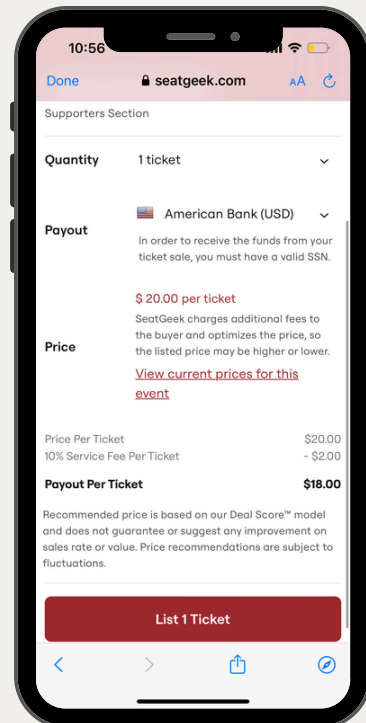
10:56

Done seatgeek.com AA

Supporters Section

Quantity 1 ticket

Payout American Bank (USD)

In order to receive the funds from your ticket sale, you must have a valid SSN.

Price $ 20.00 per ticket

SeatGeek charges additional fees to the buyer and optimizes the price, so the listed price may be higher or lower.

View current prices for this event

Price Per Ticket $20.00
10% Service Fee Per Ticket - $2.00

Payout Per Ticket $18.00

Recommended price is based on our Deal Score™ model and does not guarantee or suggest any improvement on sales rate or value. Price recommendations are subject to fluctuations.

List 1 Ticket